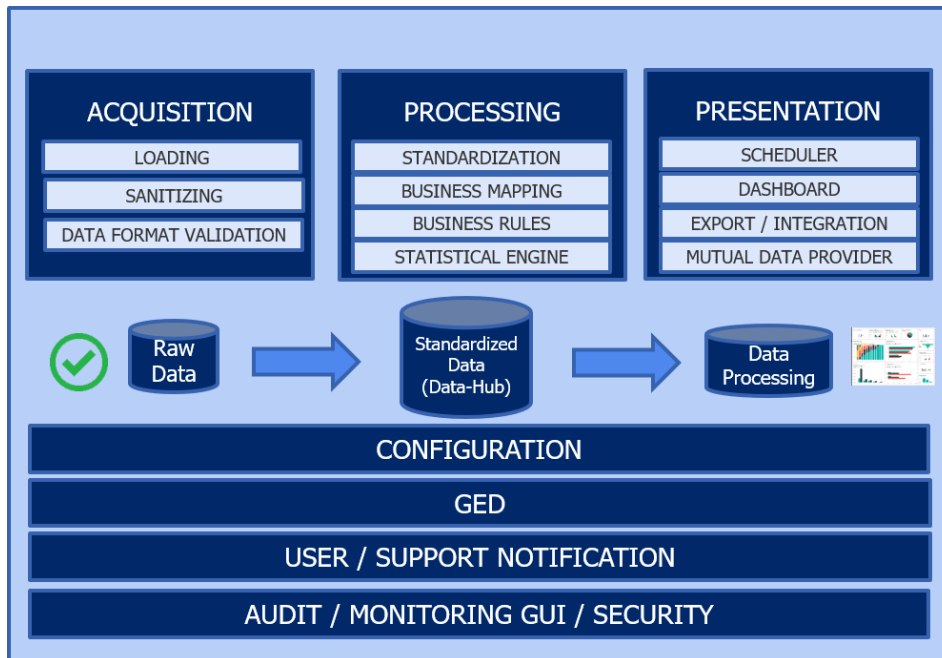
ACQUISITION
LOADING
SANITIZING
DATA FORMAT VALIDATION

PROCESSING
STANDARDIZATION
BUSINESS MAPPING
BUSINESS RULES
STATISTICAL ENGINE

PRESENTATION
SCHEDULER
DASHBOARD
EXPORT / INTEGRATION
MUTUAL DATA PROVIDER

Raw Data

Standardized Data (Data-Hub)

Data Processing

CONFIGURATION

GED

USER / SUPPORT NOTIFICATION

AUDIT / MONITORING GUI / SECURITY